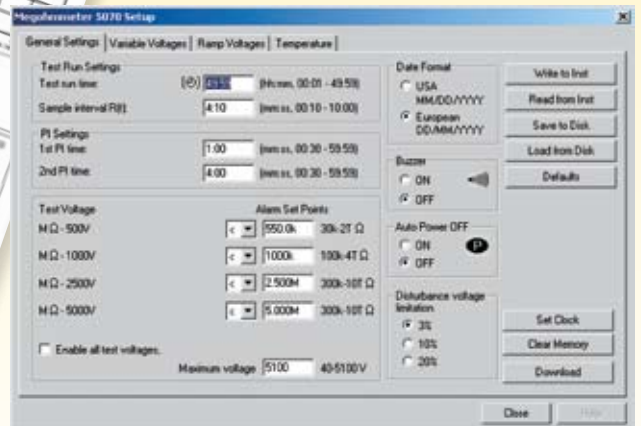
Megohmmeter 5070 Setup

General Settings | Variable Voltages | Ramp Voltages | Temperature

Test Run Settings
Test run time: (⏱) 49:59 (hh:mm, 00:01 - 49:59)
Sample interval R(t): 4:10 (mm:ss, 00:10 - 10:00)

PI Settings
1st PI time: 1:00 (mm:ss, 00:30 - 59:59)
2nd PI time: 4:00 (mm:ss, 00:30 - 59:59)

Test Voltage | Alarm Set Points
MΩ - 500V < 550.0k 30k-2T Ω
MΩ - 1000V < 1000k 100k-4T Ω
MΩ - 2500V < 2.500M 300k-10T Ω
MΩ - 5000V < 5.000M 300k-10T Ω

Enable all test voltages.
Maximum voltage 5100 40-5100V

Date Format
USA MM/DD/YYYY
European DD/MM/YYYY

Buzzer
ON
OFF

Auto Power OFF
ON
OFF

Disturbance voltage limitation
3%
10%
20%

Write to Inst
Read from Inst
Save to Disk
Load from Disk
Defaults
Set Clock
Clear Memory
Download

Close
Help